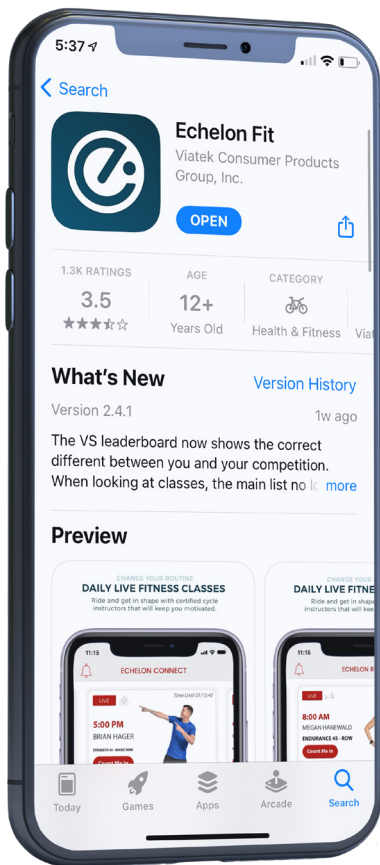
5:37

Search

Echelon Fit
Viatek Consumer Products Group, Inc.

OPEN

1.3K RATINGS
3.5

AGE
12+
Years Old

CATEGORY
Health & Fitness

Via

What's New
Version History

Version 2.4.1
1w ago

The VS leaderboard now shows the correct different between you and your competition. When looking at classes, the main list no l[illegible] more

Preview

CHANGE YOUR ROUTINE
DAILY LIVE FITNESS CLASSES
Ride and get in shape with certified cycle instructors that will keep you motivated.

11:15
ECHELON CONNECT
LIVE
Time Until 01:13:40
5:00 PM
BRIAN HAGER
STRENGTH 45 · MIXED BAG
Count Me In

CHANGE YOUR ROUTINE
DAILY LIVE FITNE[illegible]
Ride and get in shape with certified cycle instructors that will keep you motivated.

11:15
ECHELON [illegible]
LIVE
8:00 AM
MEGAN HANEWALD
ENDURANCE 45 · ROW
Count Me In

Today
Games
Apps
Arcade
Search